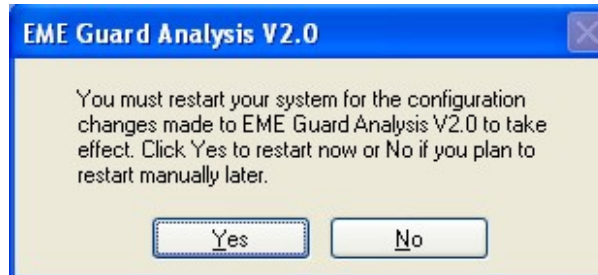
EME Guard Analysis V2.0

You must restart your system for the configuration changes made to EME Guard Analysis V2.0 to take effect. Click Yes to restart now or No if you plan to restart manually later.

Yes

No